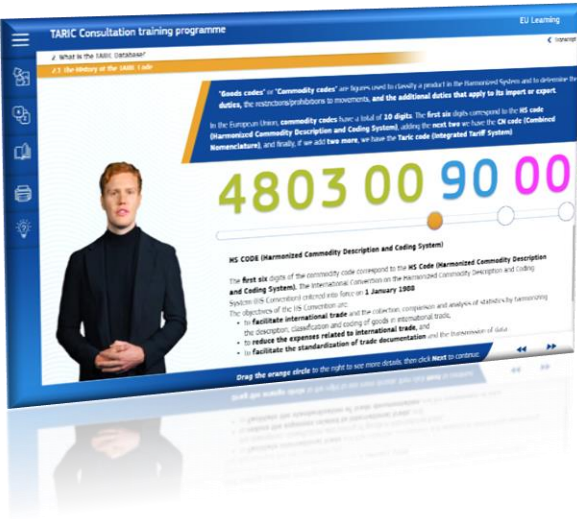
TARIC Consultation training programme

EU Learning

Transcript

2 What is the TARIC Database?

2.1 The history of the TARIC Code

"Goods codes" or "Commodity codes" are figures used to classify a product in the Harmonized System and to determine the duties, the restrictions/prohibitions to movements, and the additional duties that apply to its import or export.

In the European Union, commodity codes have a total of 10 digits. The first six digits correspond to the HS code (Harmonized Commodity Description and Coding System), adding the next two we have the CN code (Combined Nomenclature), and finally, if we add two more, we have the Taric code (Integrated Tariff System)

4803 00 90 00

HS CODE (Harmonized Commodity Description and Coding System)

The first six digits of the commodity code correspond to the HS Code (Harmonized Commodity Description and Coding System). The International Convention on the Harmonized Commodity Description and Coding System (HS Convention) entered into force on 1 January 1988

The objectives of the HS Convention are:

• to facilitate international trade and the collection, comparison and analysis of statistics by harmonizing the description, classification and coding of goods in international trade,

• to reduce the expenses related to international trade, and

• to facilitate the standardization of trade documentation and the transmission of data

Drag the orange circle to the right to see more details, then click Next to continue.